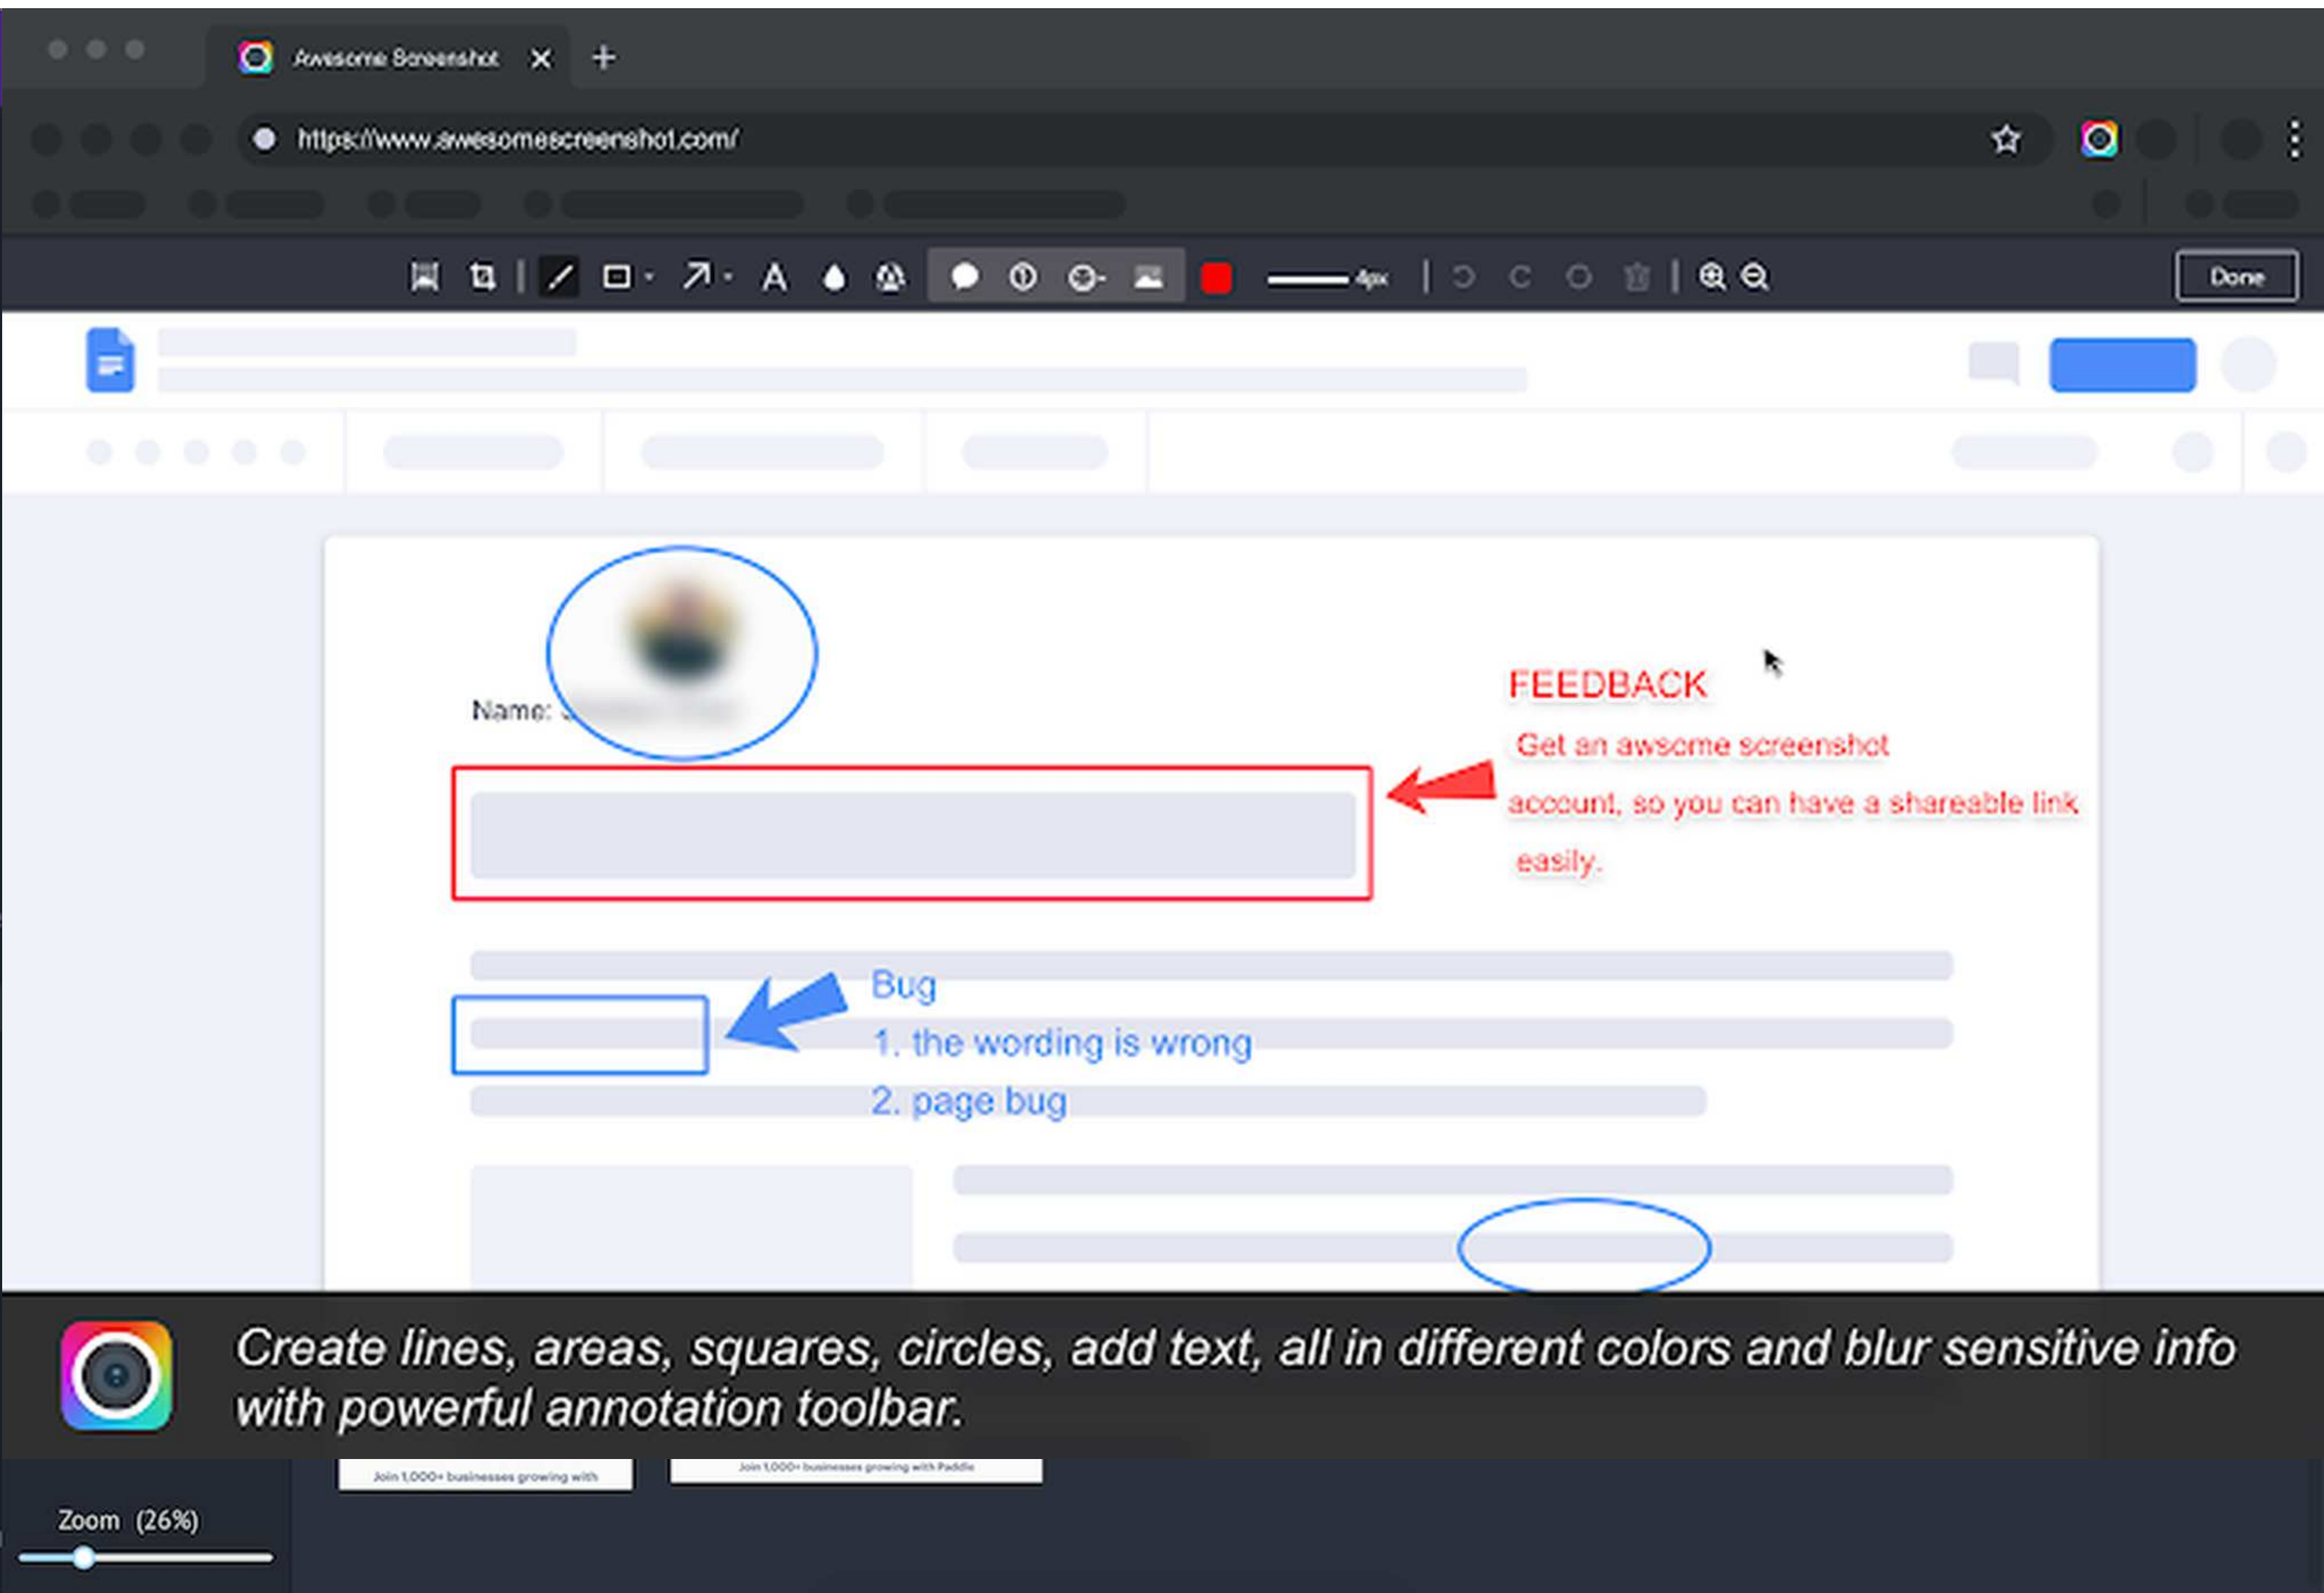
Awesome Screenshot

https://www.awesomescreenshot.com/

4px

Done

Name:

FEEDBACK

Get an awsome screenshot account, so you can have a shareable link easily.

Bug

1. the wording is wrong

2. page bug

Create lines, areas, squares, circles, add text, all in different colors and blur sensitive info with powerful annotation toolbar.

Join 1,000+ businesses growing with

Join 1,000+ businesses growing with Paddle

Zoom (26%)